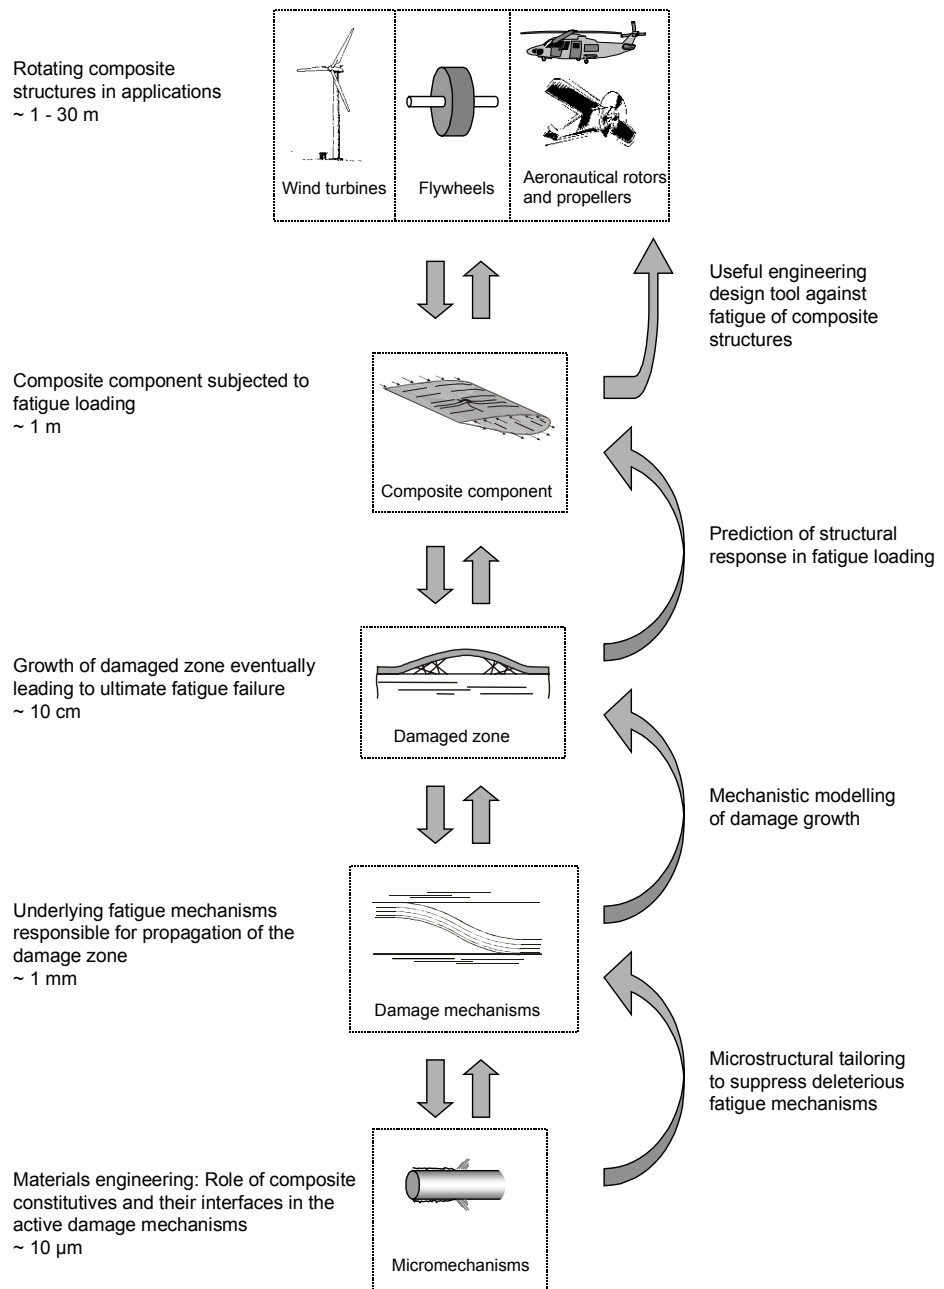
Rotating composite structures in applications
~ 1 - 30 m

Wind turbines

Flywheels

Aeronautical rotors and propellers

Useful engineering design tool against fatigue of composite structures

Composite component subjected to fatigue loading
~ 1 m

Composite component

Prediction of structural response in fatigue loading

Growth of damaged zone eventually leading to ultimate fatigue failure
~ 10 cm

Damaged zone

Mechanistic modelling of damage growth

Underlying fatigue mechanisms responsible for propagation of the damage zone
~ 1 mm

Damage mechanisms

Microstructural tailoring to suppress deleterious fatigue mechanisms

Materials engineering: Role of composite constitutives and their interfaces in the active damage mechanisms
~ 10 µm

Micromechanisms